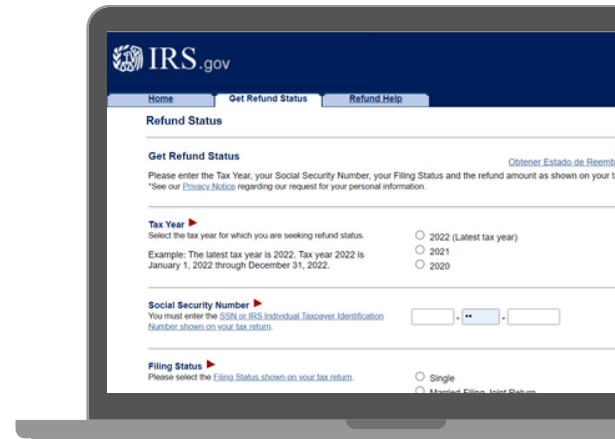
IRS.gov

Home | Get Refund Status | Refund Help

Refund Status

Get Refund Status

Obtener Estado de Reemb

Please enter the Tax Year, your Social Security Number, your Filing Status and the refund amount as shown on your t
*See our Privacy Notice regarding our request for your personal information.

Tax Year
Select the tax year for which you are seeking refund status.

Example: The latest tax year is 2022. Tax year 2022 is January 1, 2022 through December 31, 2022.

2022 (Latest tax year)
2021
2020

Social Security Number
You must enter the SSN or IRS Individual Taxpayer Identification Number shown on your tax return.

- -

Filing Status
Please select the Filing Status shown on your tax return.

Single
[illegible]